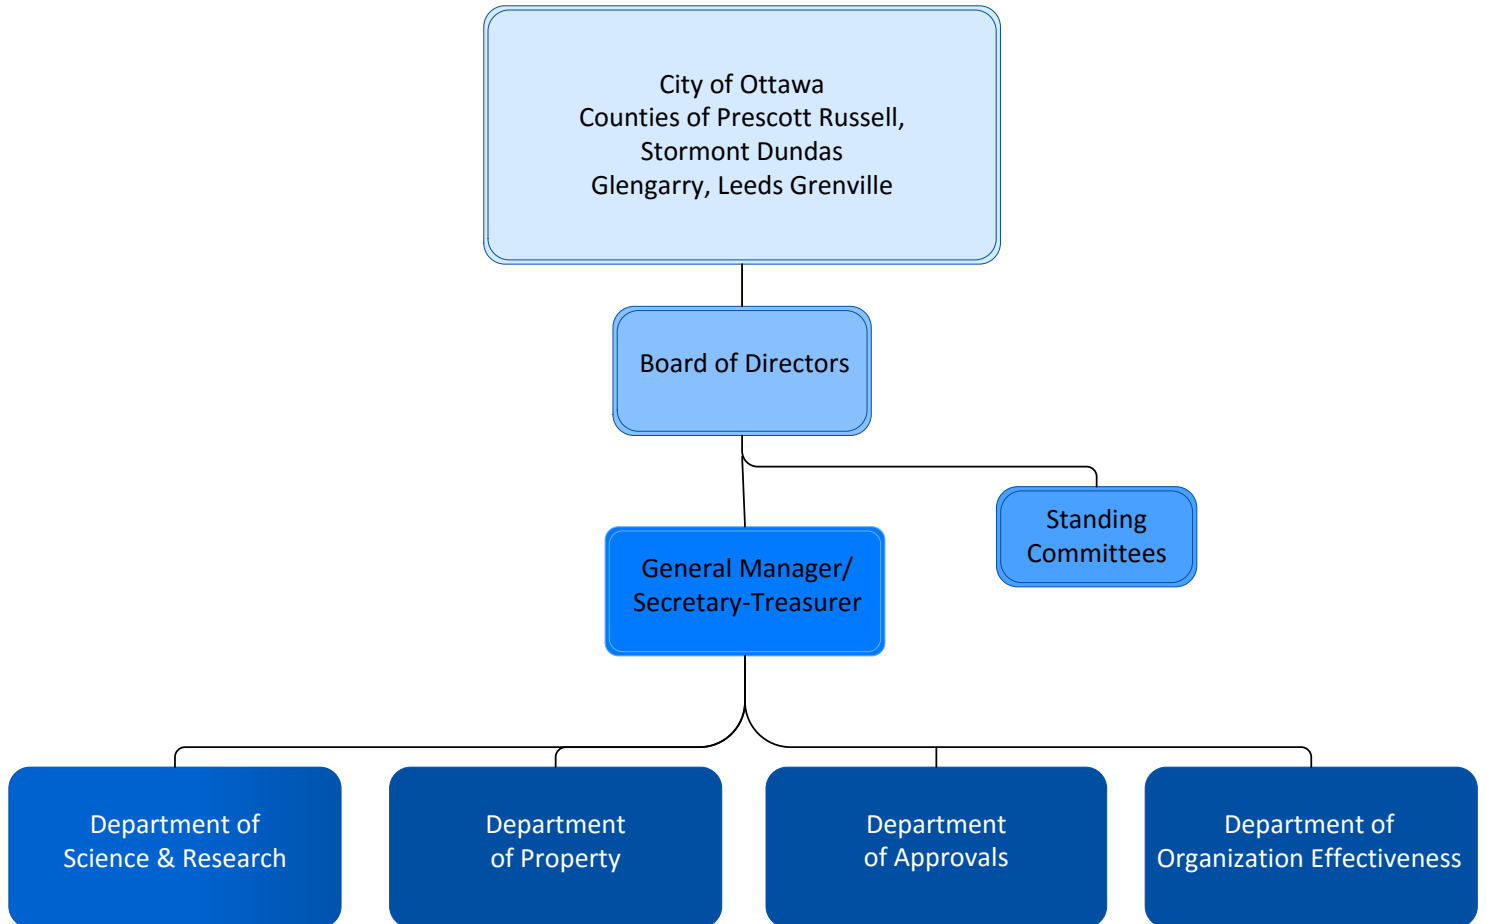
City of Ottawa
Counties of Prescott Russell,
Stormont Dundas
Glengarry, Leeds Grenville

Board of Directors

Standing Committees

General Manager/ Secretary-Treasurer

Department of Science & Research

Department of Property

Department of Approvals

Department of Organization Effectiveness